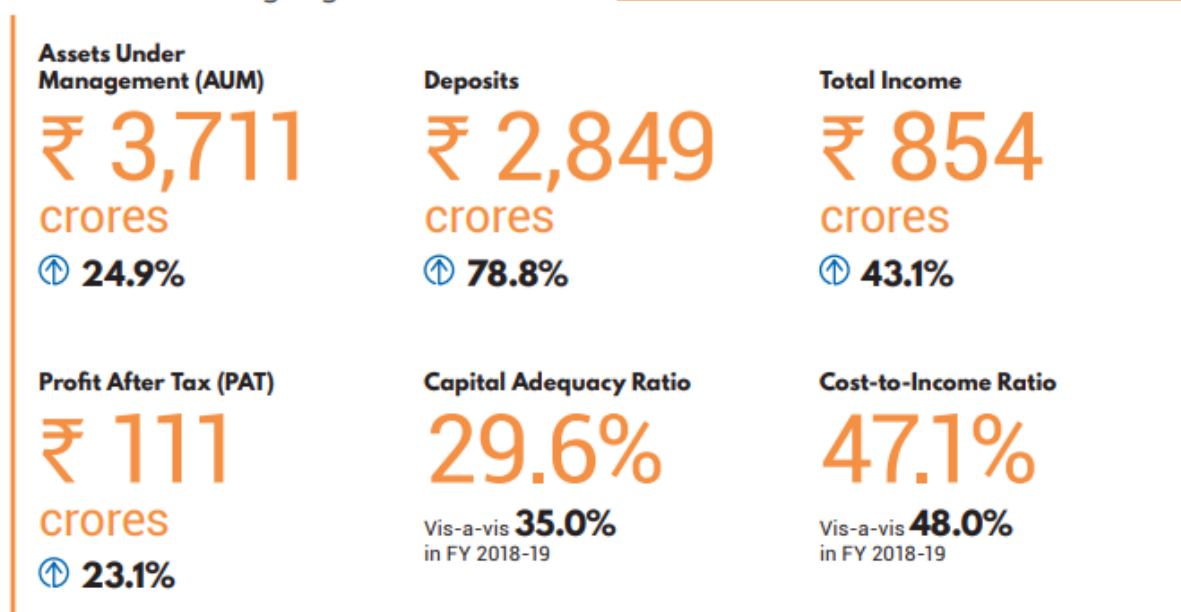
Assets Under Management (AUM)
₹ 3,711 crores
24.9%

Deposits
₹ 2,849 crores
78.8%

Total Income
₹ 854 crores
43.1%

Profit After Tax (PAT)
₹ 111 crores
23.1%

Capital Adequacy Ratio
29.6%
Vis-a-vis 35.0% in FY 2018-19

Cost-to-Income Ratio
47.1%
Vis-a-vis 48.0% in FY 2018-19